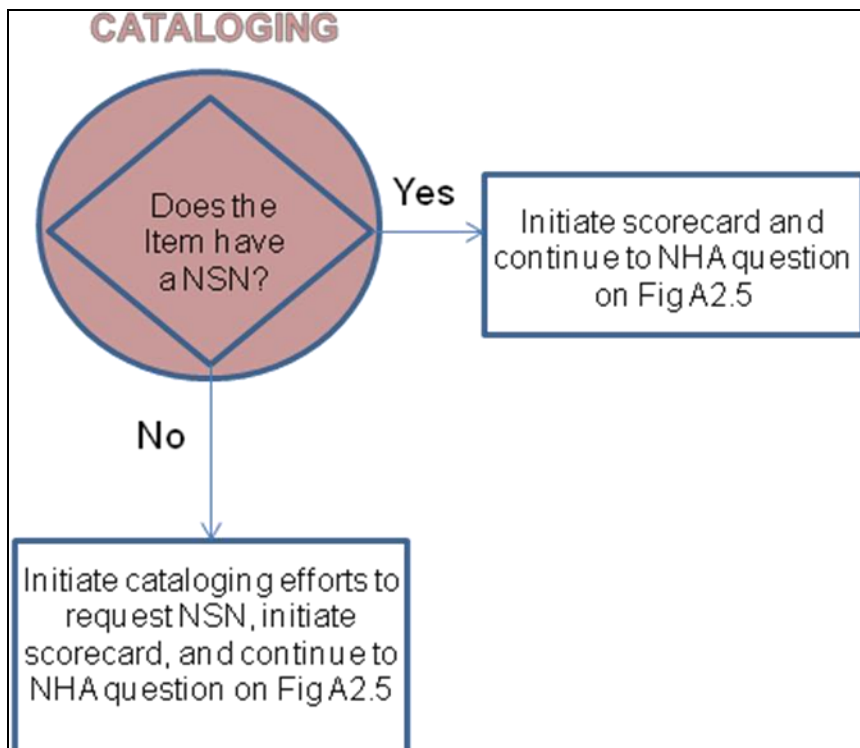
CATALOGING

Does the Item have a NSN?

Yes

Initiate scorecard and continue to NHA question on Fig A2.5

No

Initiate cataloging efforts to request NSN, initiate scorecard, and continue to NHA question on Fig A2.5